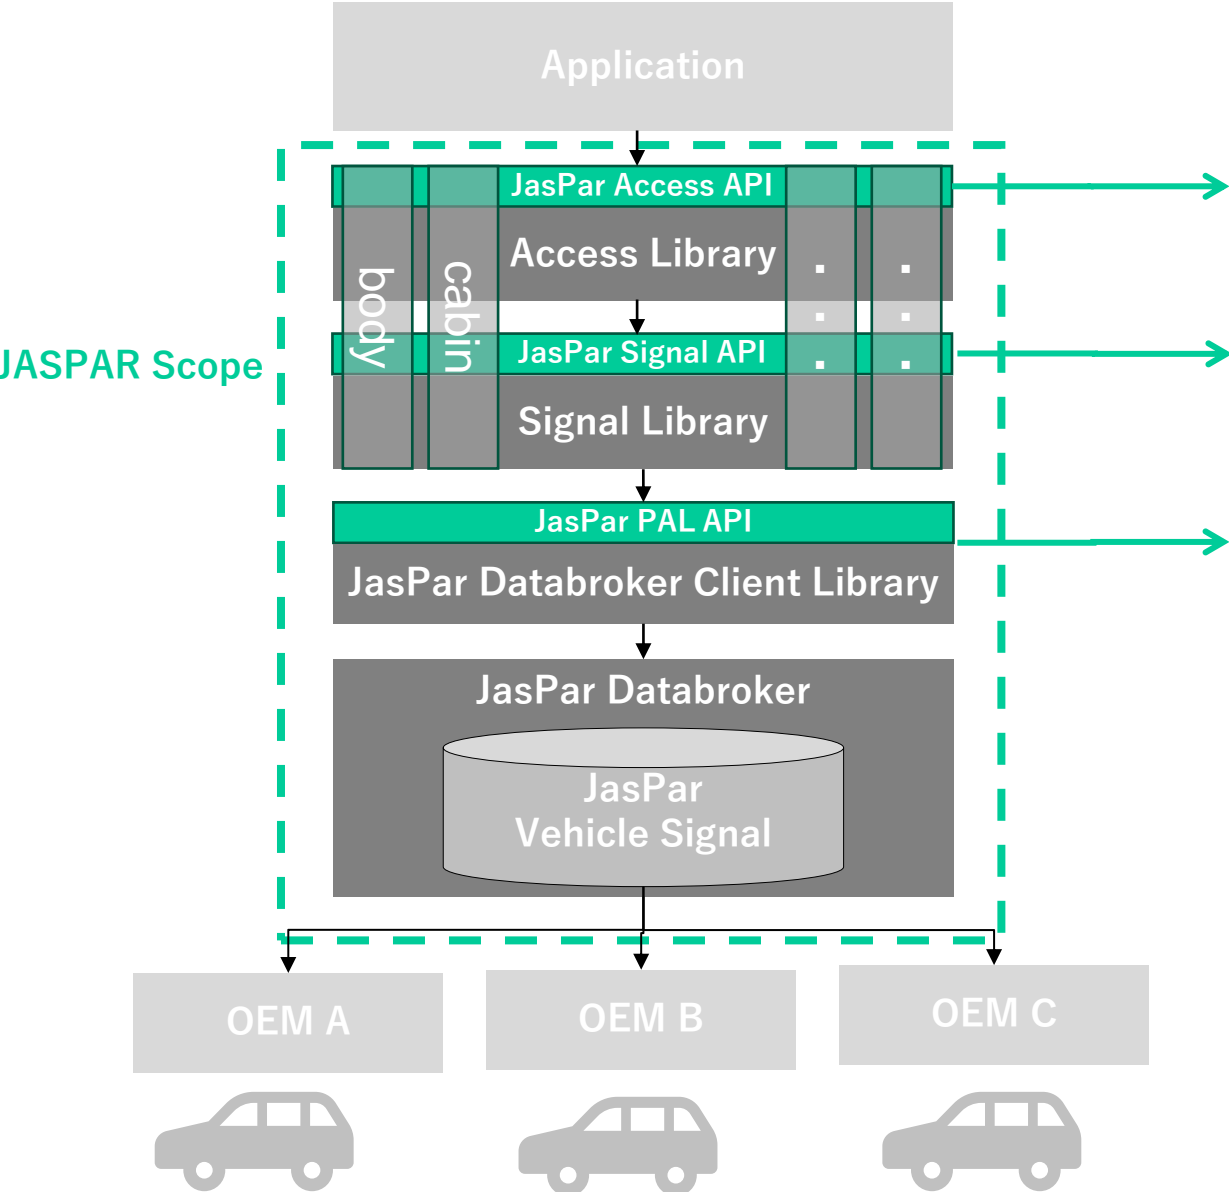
Application

JASPAR Scope

JasPar Access API

Access Library

body

cabin

JasPar Signal API

Signal Library

JasPar PAL API

JasPar Databroker Client Library

JasPar Databroker

JasPar
Vehicle Signal

OEM A

OEM B

OEM C